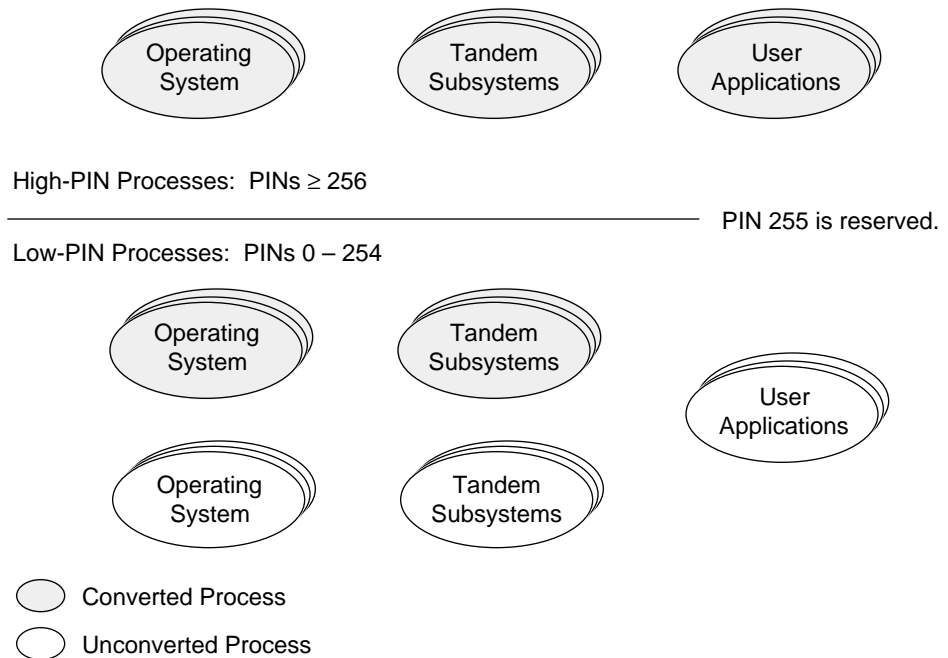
Operating System

Tandem Subsystems

User Applications

High-PIN Processes: PINs $\geq 256$

PIN 255 is reserved.

Low-PIN Processes: PINs 0 – 254

Operating System

Tandem Subsystems

User Applications

Operating System

Tandem Subsystems

Converted Process

Unconverted Process